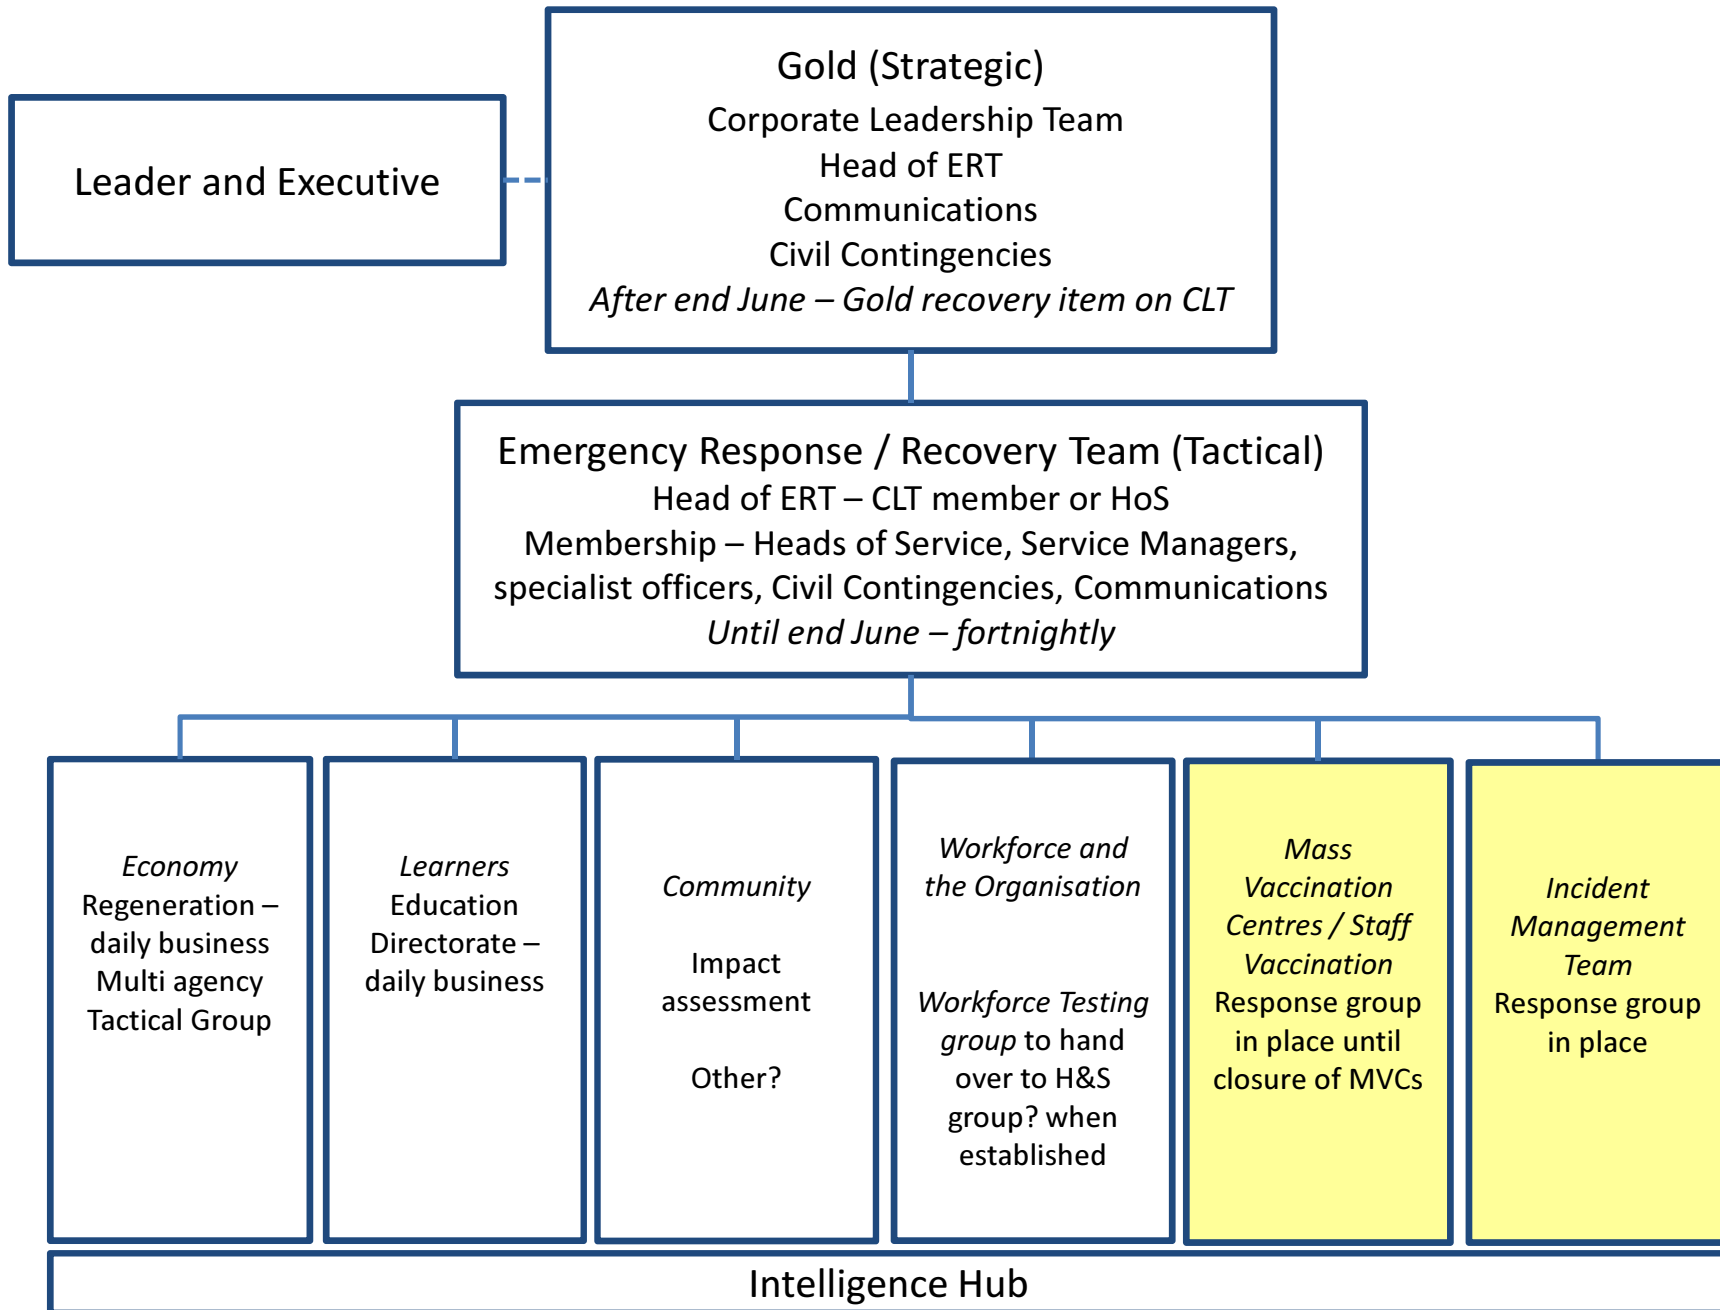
Leader and Executive

Gold (Strategic)
Corporate Leadership Team
Head of ERT
Communications
Civil Contingencies
*After end June – Gold recovery item on CLT*

Emergency Response / Recovery Team (Tactical)
Head of ERT – CLT member or HoS
Membership – Heads of Service, Service Managers, specialist officers, Civil Contingencies, Communications
*Until end June – fortnightly*

*Economy*
Regeneration – daily business
Multi agency Tactical Group

*Learners*
Education Directorate – daily business

*Community*

Impact assessment

Other?

*Workforce and the Organisation*

*Workforce Testing group* to hand over to H&S group? when established

*Mass Vaccination Centres / Staff Vaccination*
Response group in place until closure of MVCs

*Incident Management Team*
Response group in place

Intelligence Hub